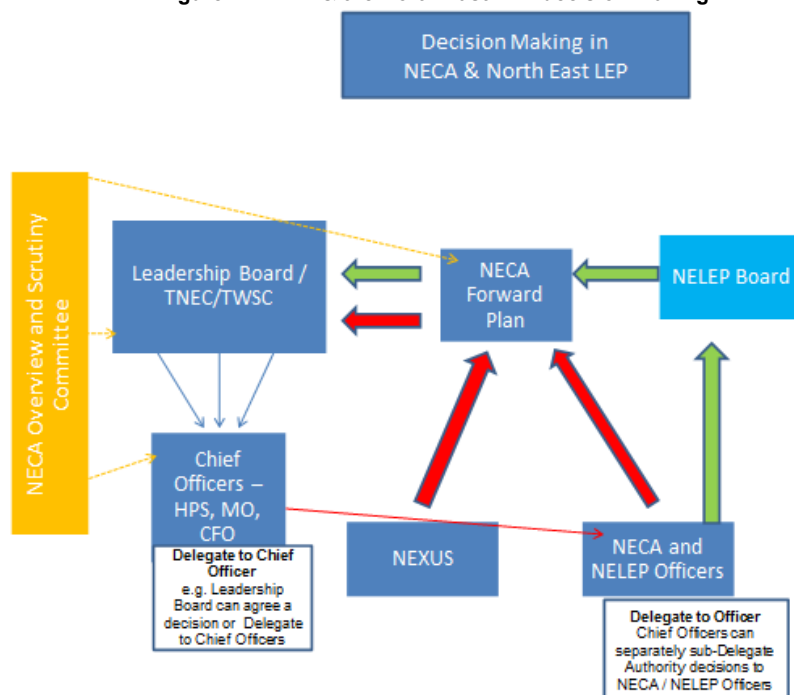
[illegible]

Decision Making in NECA & North East LEP

NECA Overview and Scrutiny Committee

Leadership Board / TNEC/TWSC

NECA Forward Plan

NELEP Board

Chief Officers – HPS, MO, CFO

Delegate to Chief Officer
e.g. Leadership Board can agree a decision or Delegate to Chief Officers

NEXUS

NECA and NELEP Officers

Delegate to Officer
Chief Officers can separately sub-Delegate Authority decisions to NECA / NELEP Officers